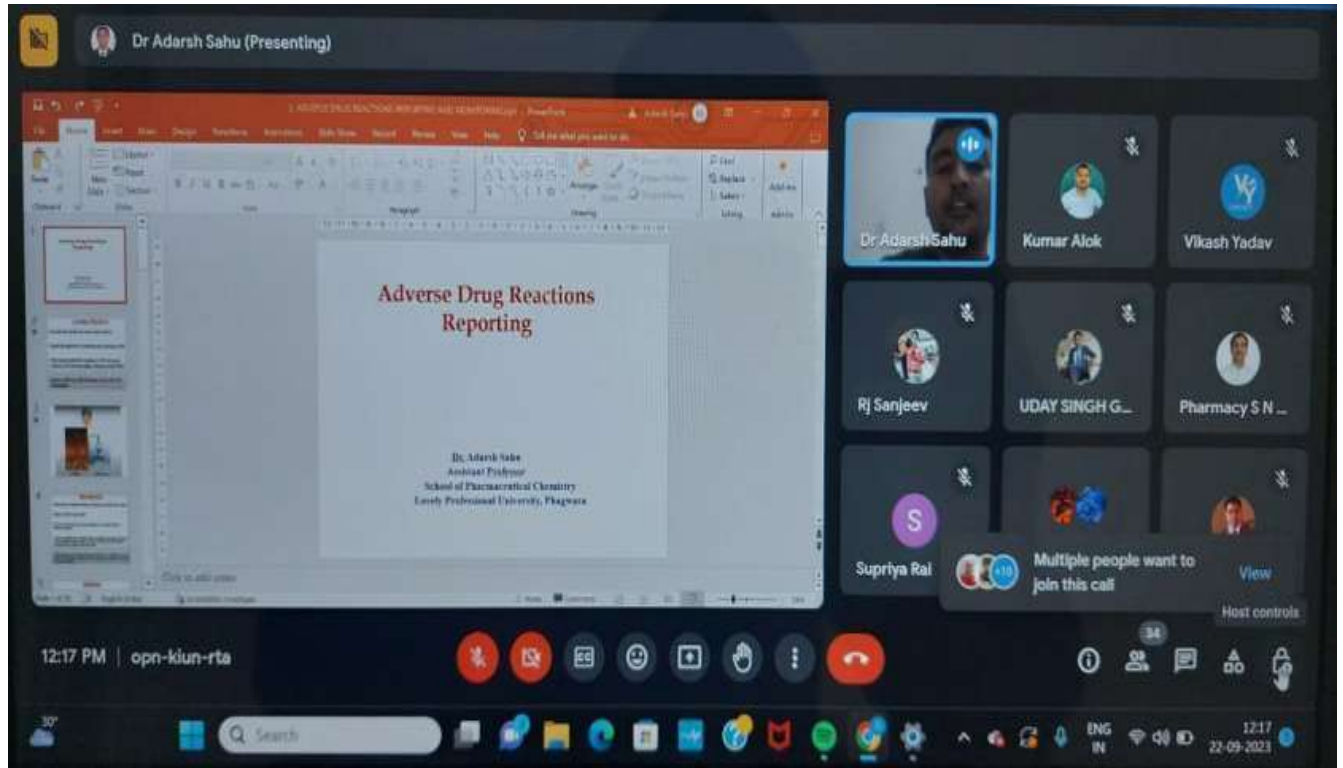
Dr Adarsh Sahu (Presenting)

Adverse Drug Reactions Reporting

Dr. Adarsh Sahu
Assistant Professor
School of Pharmaceutical Chemistry
Lovely Professional University, Phagwara

Click to add notes

Dr Adarsh Sahu
Kumar Alok
Vikash Yadav
Rj Sanjeev
UDAY SINGH G...
Pharmacy S N ...
Supriya Rai

+10
Multiple people want to join this call
View
Host controls

12:17 PM | opn-kiun-rta

34

30°
Search
ENG IN
12:17
22-09-2023